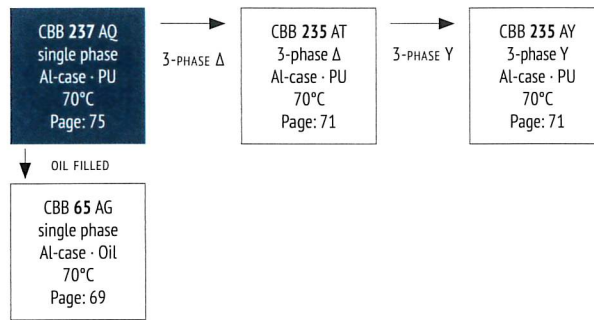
CBB 237 AQ
single phase
Al-case · PU
70°C
Page: 75

3-PHASE Δ

CBB 235 AT
3-phase Δ
Al-case · PU
70°C
Page: 71

3-PHASE Y

CBB 235 AY
3-phase Y
Al-case · PU
70°C
Page: 71

OIL FILLED

CBB 65 AG
single phase
Al-case · Oil
70°C
Page: 69